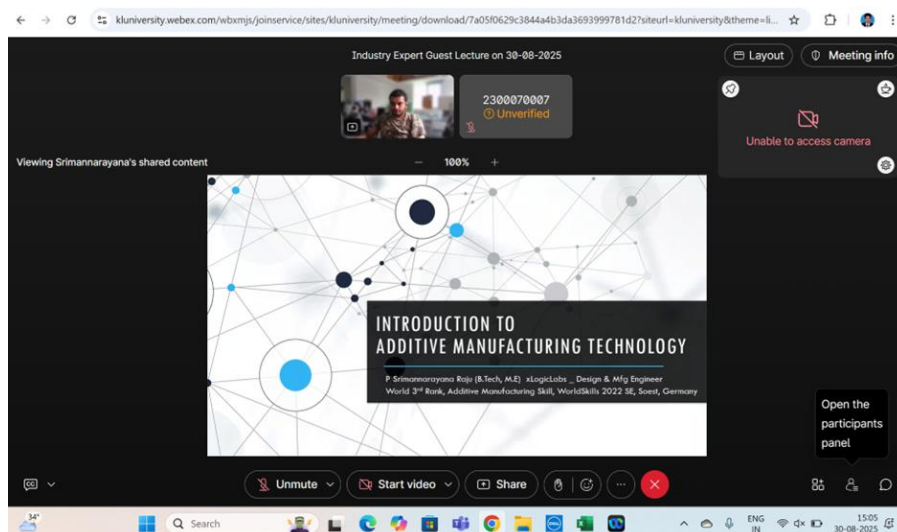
kluniversity.webex.com/wbxmjs/joinservice/sites/kluniversity/meeting/download/7a05f0629c3844a4b3da3693999781d2?siteurl=kluniversity&theme=li...

Industry Expert Guest Lecture on 30-08-2025

Layout

Meeting info

2300070007
Unverified

Unable to access camera

Viewing Srimannarayana's shared content

100%

INTRODUCTION TO
ADDITIVE MANUFACTURING TECHNOLOGY

P Srimannarayana Raju (B.Tech, M.E) xLogicLabs _ Design & Mfg Engineer
World 3rd Rank, Additive Manufacturing Skill, WorldSkills 2022 SE, Soest, Germany

Open the participants panel

Unmute

Start video

Share

34°

Search

ENG IN

15:05
30-08-2025